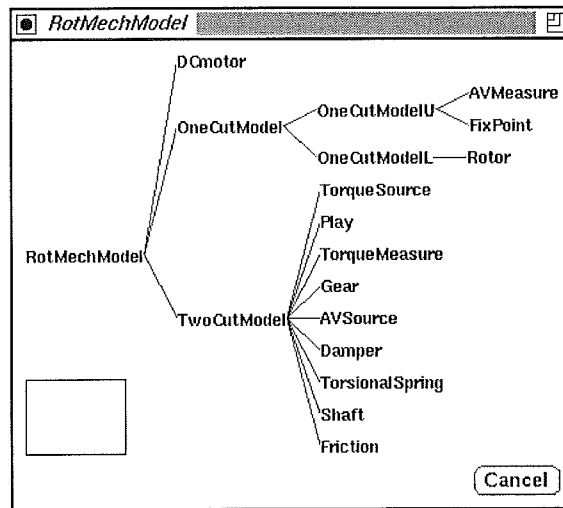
RotMechModel

DCmotor
OneCutModel
OneCutModelU
AVMeasure
FixPoint
OneCutModelL
Rotor
RotMechModel
TorqueSource
Play
TorqueMeasure
Gear
TwoCutModel
AVSource
Damper
TorsionalSpring
Shaft
Friction

Cancel